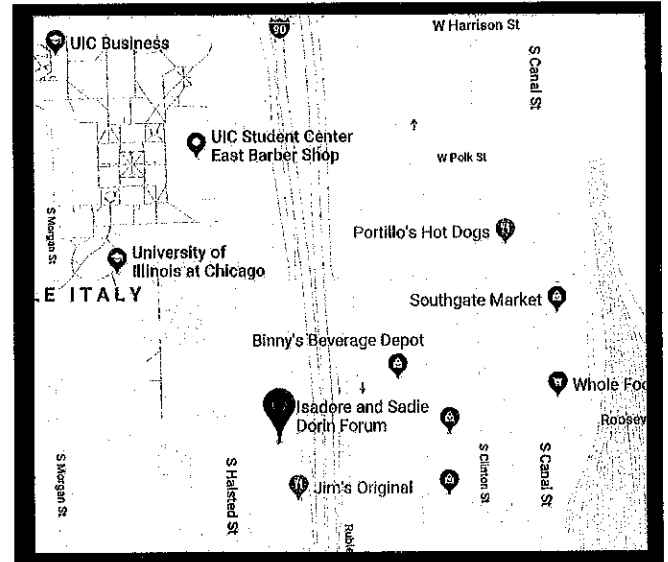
90

W Harrison St

UIC Business

S Canal St

UIC Student Center East Barber Shop

W Polk St

S Morgan St

Portillo's Hot Dogs

University of Illinois at Chicago

E ITALY

Southgate Market

Binny's Beverage Depot

Whole Fo

Isadore and Sadie Dorin Forum

Roosev

S Morgan St

S Halsted St

S Clinton St

S Canal St

Jim's Original

Rub